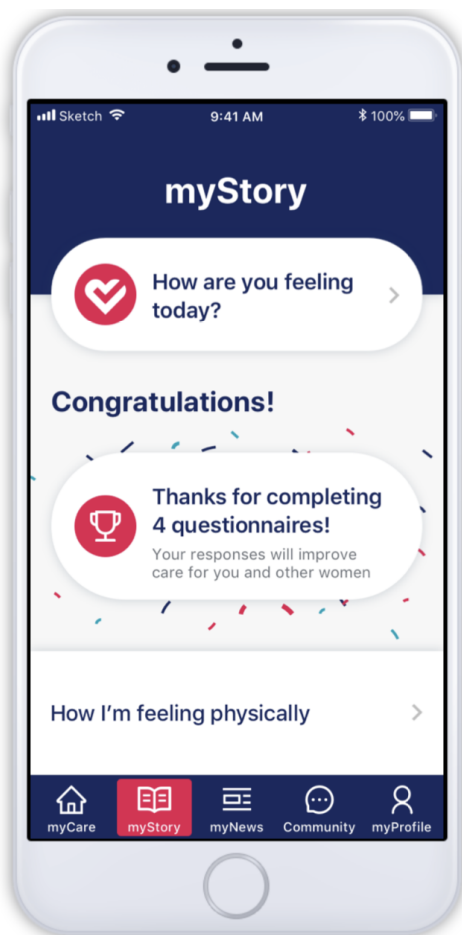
Sketch 9:41 AM 100%

myStory

How are you feeling today?

Congratulations!

Thanks for completing 4 questionnaires!
Your responses will improve care for you and other women

How I'm feeling physically

myCare myStory myNews Community myProfile